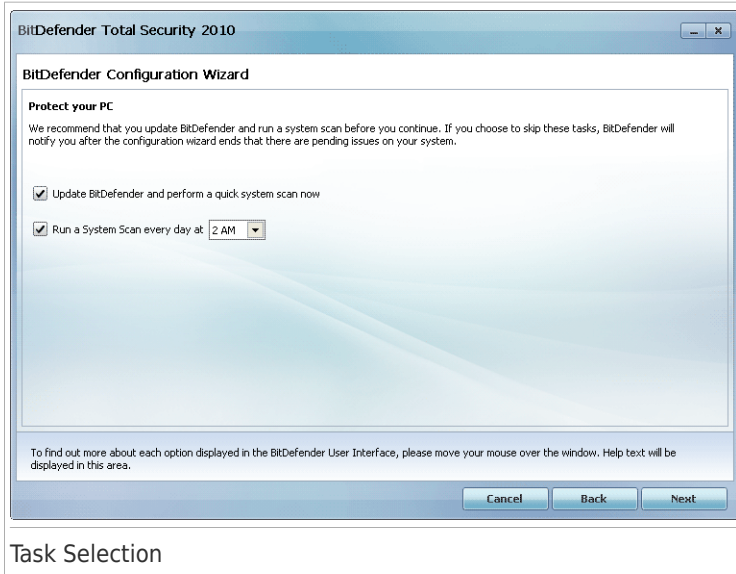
BitDefender Total Security 2010

BitDefender Configuration Wizard

Protect your PC

We recommend that you update BitDefender and run a system scan before you continue. If you choose to skip these tasks, BitDefender will notify you after the configuration wizard ends that there are pending issues on your system.

Update BitDefender and perform a quick system scan now

Run a System Scan every day at 2 AM

To find out more about each option displayed in the BitDefender User Interface, please move your mouse over the window. Help text will be displayed in this area.

Cancel Back Next

Task Selection